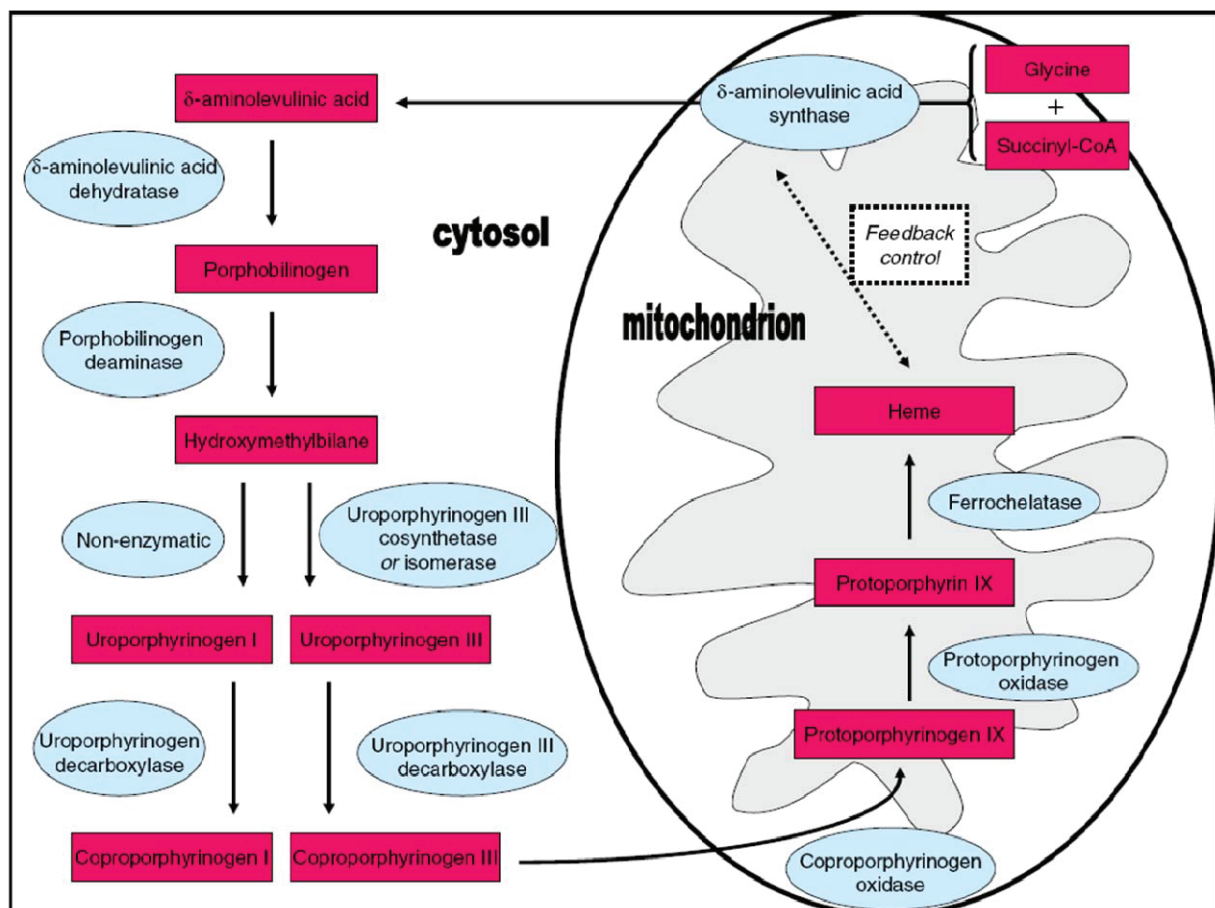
δ-aminolevulinic acid

δ-aminolevulinic acid synthase

Glycine

+

Succinyl-CoA

δ-aminolevulinic acid dehydratase

cytosol

Feedback control

Porphobilinogen

mitochondrion

Porphobilinogen deaminase

Heme

Hydroxymethylbilane

Ferrochelatase

Non-enzymatic

Uroporphyrinogen III cosynthetase *or* isomerase

Protoporphyrin IX

Uroporphyrinogen I

Uroporphyrinogen III

Protoporphyrinogen oxidase

Uroporphyrinogen decarboxylase

Uroporphyrinogen III decarboxylase

Protoporphyrinogen IX

Coproporphyrinogen I

Coproporphyrinogen III

Coproporphyrinogen oxidase